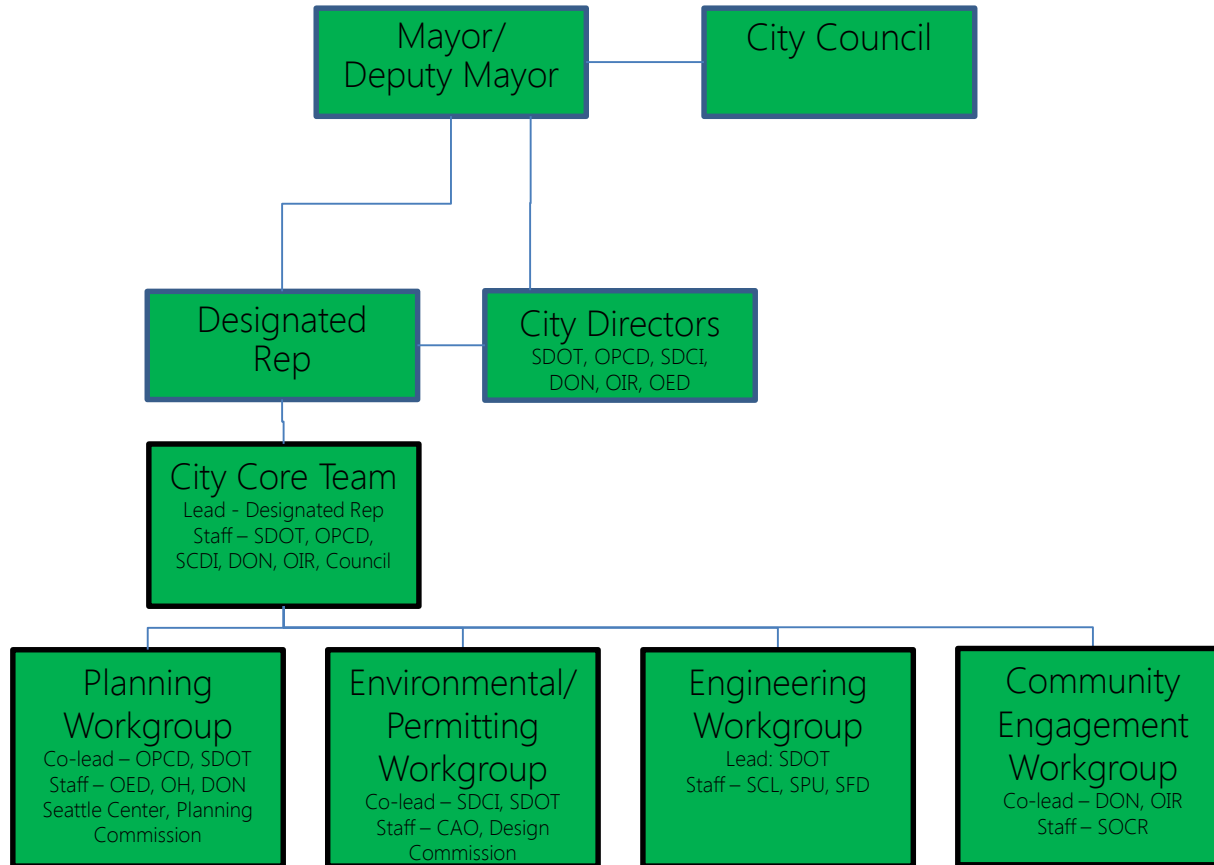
Mayor/
Deputy Mayor

City Council

Designated
Rep

City Directors
SDOT, OPCD, SDCI,
DON, OIR, OED

City Core Team
Lead - Designated Rep
Staff – SDOT, OPCD,
SCDI, DON, OIR, Council

Planning
Workgroup
Co-lead – OPCD, SDOT
Staff – OED, OH, DON
Seattle Center, Planning
Commission

Environmental/
Permitting
Workgroup
Co-lead – SDCI, SDOT
Staff – CAO, Design
Commission

Engineering
Workgroup
Lead: SDOT
Staff – SCL, SPU, SFD

Community
Engagement
Workgroup
Co-lead – DON, OIR
Staff – SOCR